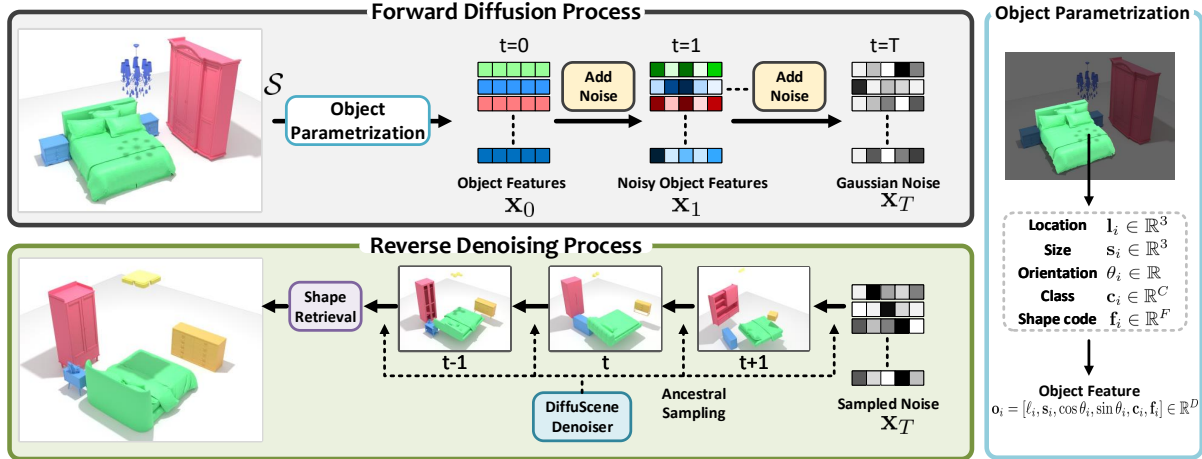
Forward Diffusion Process

$\mathcal{S}$

Object Parametrization

t=0

Add Noise

t=1

Add Noise

t=T

Object Features
$\mathbf{x}_0$

Noisy Object Features
$\mathbf{x}_1$

Gaussian Noise
$\mathbf{x}_T$

Object Parametrization

Location $\mathbf{l}_i \in \mathbb{R}^3$
Size $\mathbf{s}_i \in \mathbb{R}^3$
Orientation $\theta_i \in \mathbb{R}$
Class $\mathbf{c}_i \in \mathbb{R}^C$
Shape code $\mathbf{f}_i \in \mathbb{R}^F$

Object Feature
$\mathbf{o}_i = [\ell_i, \mathbf{s}_i, \cos\theta_i, \sin\theta_i, \mathbf{c}_i, \mathbf{f}_i] \in \mathbb{R}^D$

Reverse Denoising Process

Shape Retrieval

t-1

t

t+1

Ancestral Sampling

DiffuScene Denoiser

Sampled Noise
$\mathbf{x}_T$